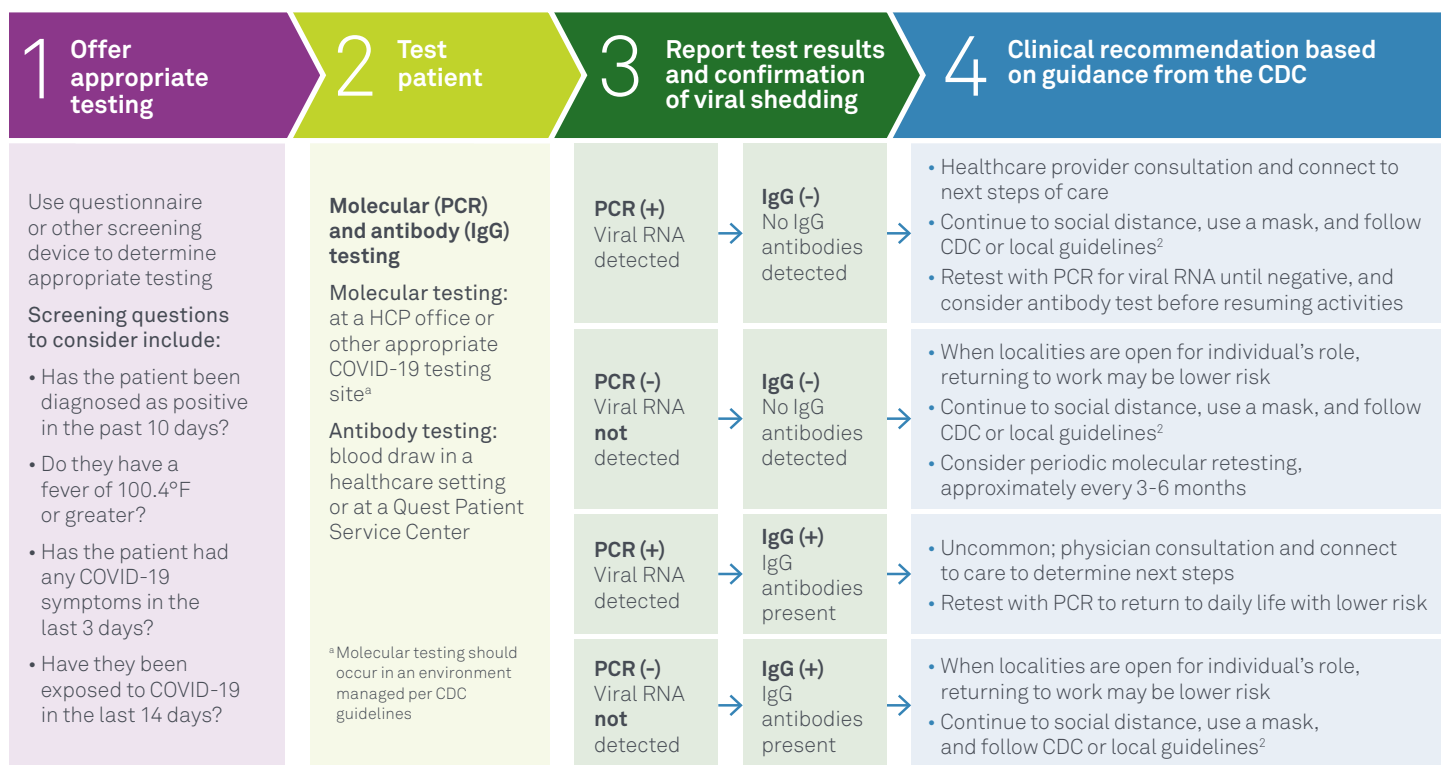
1 Offer appropriate testing

2 Test patient

3 Report test results and confirmation of viral shedding

4 Clinical recommendation based on guidance from the CDC

Use questionnaire or other screening device to determine appropriate testing

Screening questions to consider include:

• Has the patient been diagnosed as positive in the past 10 days?

• Do they have a fever of 100.4°F or greater?

• Has the patient had any COVID-19 symptoms in the last 3 days?

• Have they been exposed to COVID-19 in the last 14 days?

Molecular (PCR) and antibody (IgG) testing

Molecular testing: at a HCP office or other appropriate COVID-19 testing site$^a$

Antibody testing: blood draw in a healthcare setting or at a Quest Patient Service Center

$^a$ Molecular testing should occur in an environment managed per CDC guidelines

PCR (+) Viral RNA detected → IgG (-) No IgG antibodies detected →

• Healthcare provider consultation and connect to next steps of care

• Continue to social distance, use a mask, and follow CDC or local guidelines$^2$

• Retest with PCR for viral RNA until negative, and consider antibody test before resuming activities

PCR (-) Viral RNA not detected → IgG (-) No IgG antibodies detected →

• When localities are open for individual's role, returning to work may be lower risk

• Continue to social distance, use a mask, and follow CDC or local guidelines$^2$

• Consider periodic molecular retesting, approximately every 3-6 months

PCR (+) Viral RNA detected → IgG (+) IgG antibodies present →

• Uncommon; physician consultation and connect to care to determine next steps

• Retest with PCR to return to daily life with lower risk

PCR (-) Viral RNA not detected → IgG (+) IgG antibodies present →

• When localities are open for individual's role, returning to work may be lower risk

• Continue to social distance, use a mask, and follow CDC or local guidelines$^2$